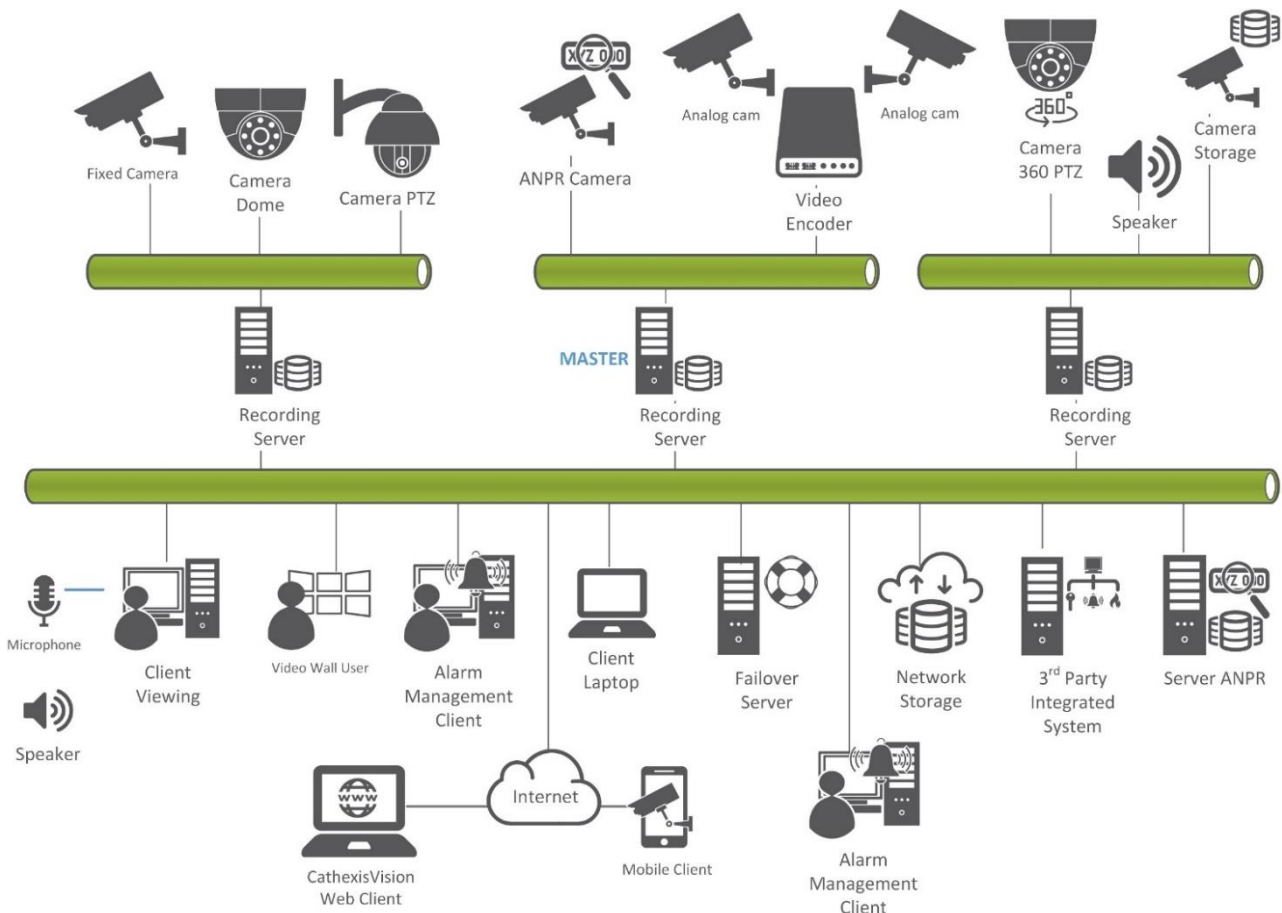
XYZ 000

Fixed Camera

Camera Dome

Camera PTZ

ANPR Camera

Analog cam

Video Encoder

Analog cam

360°

Camera 360 PTZ

Speaker

Camera Storage

Recording Server

MASTER

Recording Server

Recording Server

Microphone

Client Viewing

Video Wall User

Alarm Management Client

Client Laptop

Failover Server

Network Storage

3$^{rd}$ Party Integrated System

XYZ 000

Server ANPR

Speaker

www

CathexisVision Web Client

Internet

Mobile Client

Alarm Management Client